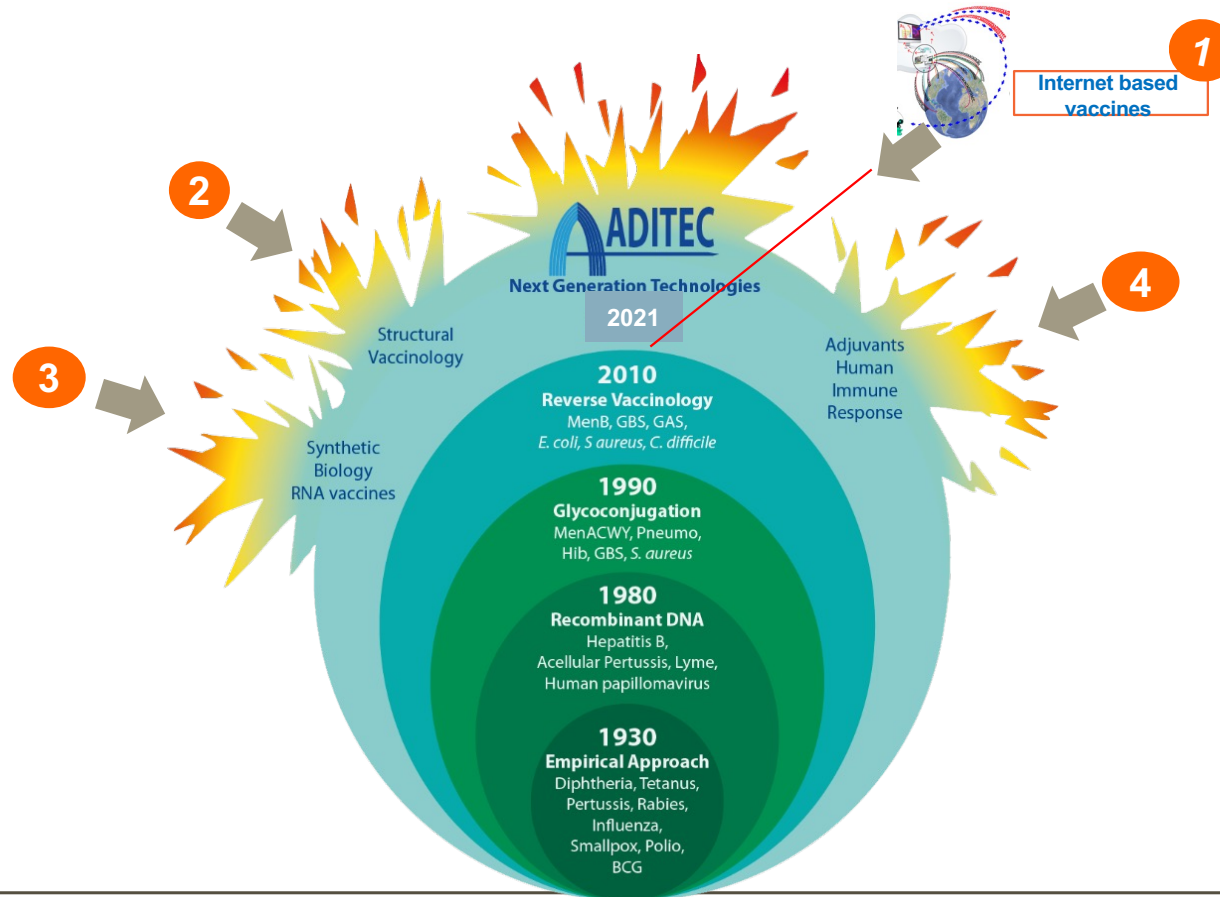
1
Internet based vaccines

2

3

4

ADITEC
Next Generation Technologies
2021

Structural Vaccinology

Synthetic Biology RNA vaccines

Adjuvants Human Immune Response

2010
Reverse Vaccinology
MenB, GBS, GAS, E. coli, S aureus, C. difficile

1990
Glycoconjugation
MenACWY, Pneumo, Hib, GBS, S. aureus

1980
Recombinant DNA
Hepatitis B, Acellular Pertussis, Lyme, Human papillomavirus

1930
Empirical Approach
Diphtheria, Tetanus, Pertussis, Rabies, Influenza, Smallpox, Polio, BCG